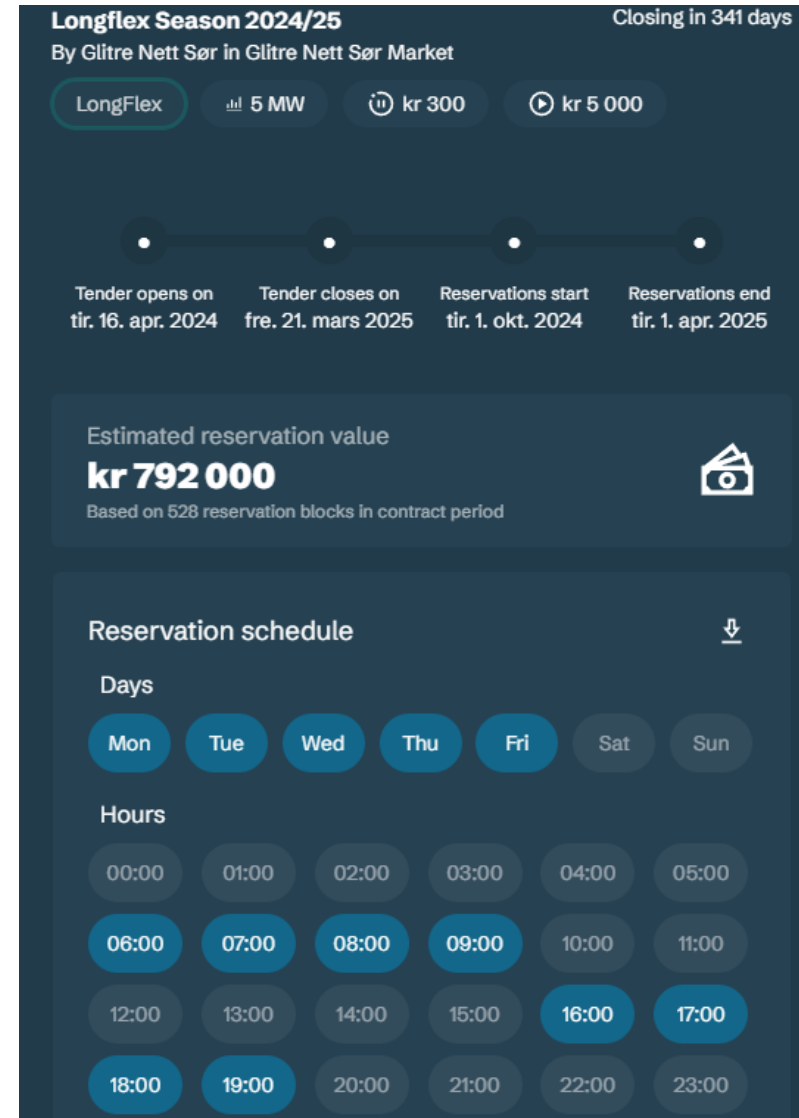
Longflex Season 2024/25
Closing in 341 days
By Glitre Nett Sør in Glitre Nett Sør Market

LongFlex
5 MW
kr 300
kr 5 000

Tender opens on
tir. 16. apr. 2024

Tender closes on
fre. 21. mars 2025

Reservations start
tir. 1. okt. 2024

Reservations end
tir. 1. apr. 2025

Estimated reservation value
kr 792 000
Based on 528 reservation blocks in contract period

Reservation schedule

Days
Mon Tue Wed Thu Fri Sat Sun

Hours
00:00 01:00 02:00 03:00 04:00 05:00
06:00 07:00 08:00 09:00 10:00 11:00
12:00 13:00 14:00 15:00 16:00 17:00
18:00 19:00 20:00 21:00 22:00 23:00